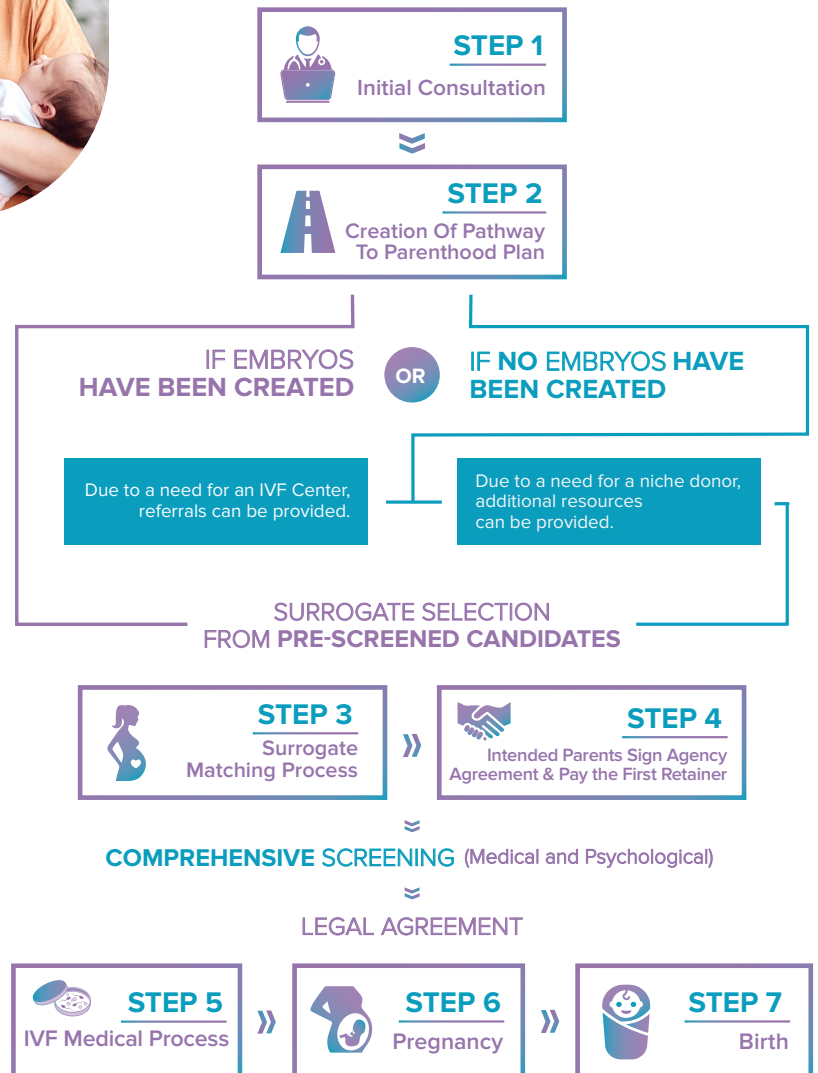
STEP 1
Initial Consultation

STEP 2
Creation Of Pathway To Parenthood Plan

IF EMBRYOS HAVE BEEN CREATED

OR

IF NO EMBRYOS HAVE BEEN CREATED

Due to a need for an IVF Center, referrals can be provided.

Due to a need for a niche donor, additional resources can be provided.

SURROGATE SELECTION FROM PRE-SCREENED CANDIDATES

STEP 3
Surrogate Matching Process

STEP 4
Intended Parents Sign Agency Agreement & Pay the First Retainer

COMPREHENSIVE SCREENING (Medical and Psychological)

LEGAL AGREEMENT

STEP 5
IVF Medical Process

STEP 6
Pregnancy

STEP 7
Birth